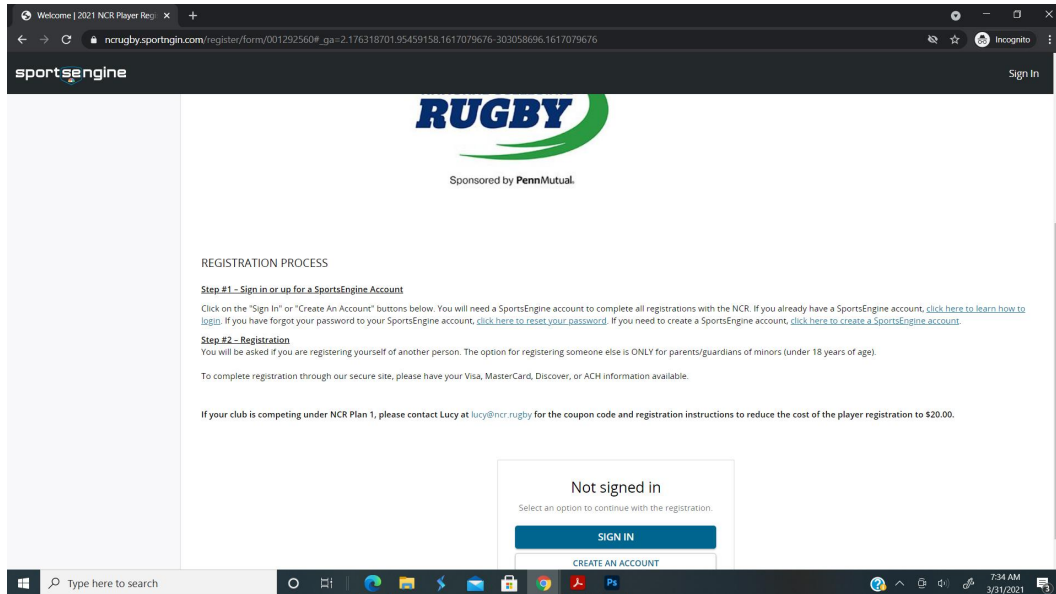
Welcome | 2021 NCR Player Regi ×

ncrugby.sportngin.com/register/form/001292560#_ga=2.176318701.95459158.1617079676-303058696.1617079676

Incognito

sportsengine

Sign In

RUGBY

Sponsored by PennMutual.

REGISTRATION PROCESS

Step #1 – Sign in or up for a SportsEngine Account

Click on the "Sign In" or "Create An Account" buttons below. You will need a SportsEngine account to complete all registrations with the NCR. If you already have a SportsEngine account, click here to learn how to login. If you have forgot your password to your SportsEngine account, click here to reset your password. If you need to create a SportsEngine account, click here to create a SportsEngine account.

Step #2 – Registration

You will be asked if you are registering yourself of another person. The option for registering someone else is ONLY for parents/guardians of minors (under 18 years of age).

To complete registration through our secure site, please have your Visa, MasterCard, Discover, or ACH information available.

If your club is competing under NCR Plan 1, please contact Lucy at lucy@ncr.rugby for the coupon code and registration instructions to reduce the cost of the player registration to $20.00.

Not signed in

Select an option to continue with the registration.

SIGN IN

CREATE AN ACCOUNT

Type here to search

7:34 AM
3/31/2021